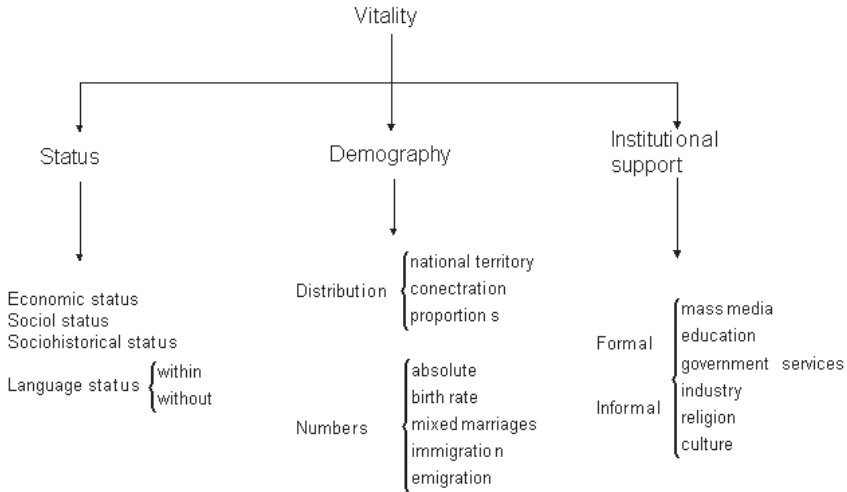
Vitality

Status

Demography

Institutional support

Economic status
Sociol status
Sociohistorical status
Language status within
without

Distribution national territory
conectration
proportion s

Numbers absolute
birth rate
mixed marriages
immigratio n
emigration

Formal
Informal
mass media
education
government services
industry
religion
culture